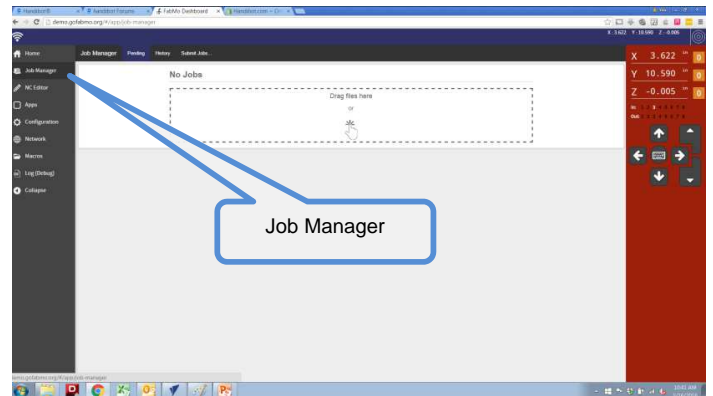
Handibot® | Handibot Forums | FabMo Dashboard | Handibot.com

demo.gofabmo.org/#/app/job-manager

X: 3.622 Y: 10.590 Z: -0.005

Home
Job Manager
NC Editor
Apps
Configuration
Network
Macros
Log (Debug)
Collapse

Job Manager Pending History Submit Jobs...

No Jobs

Drag files here
or

Job Manager

X 3.622 in 0
Y 10.590 in 0
Z -0.005 in 0

In: 1 2 3 4 5 6 7 8
Out: 1 2 3 4 5 6 7 8

demo.gofabmo.org/#/app/job-manager

10:41 AM